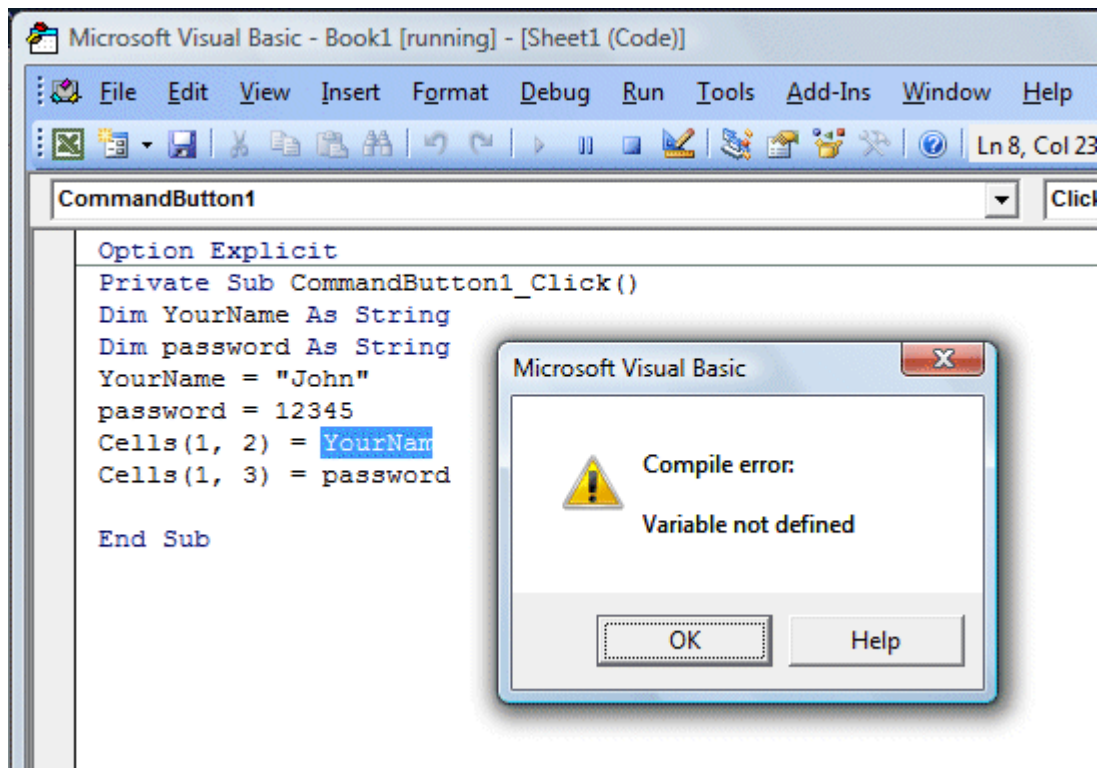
Microsoft Visual Basic - Book1 [running] - [Sheet1 (Code)]

File Edit View Insert Format Debug Run Tools Add-Ins Window Help

Ln 8, Col 23

CommandButton1

Click

Option Explicit
Private Sub CommandButton1_Click()
Dim YourName As String
Dim password As String
YourName = "John"
password = 12345
Cells(1, 2) = YourNam
Cells(1, 3) = password

End Sub

Microsoft Visual Basic

Compile error:

Variable not defined

OK

Help